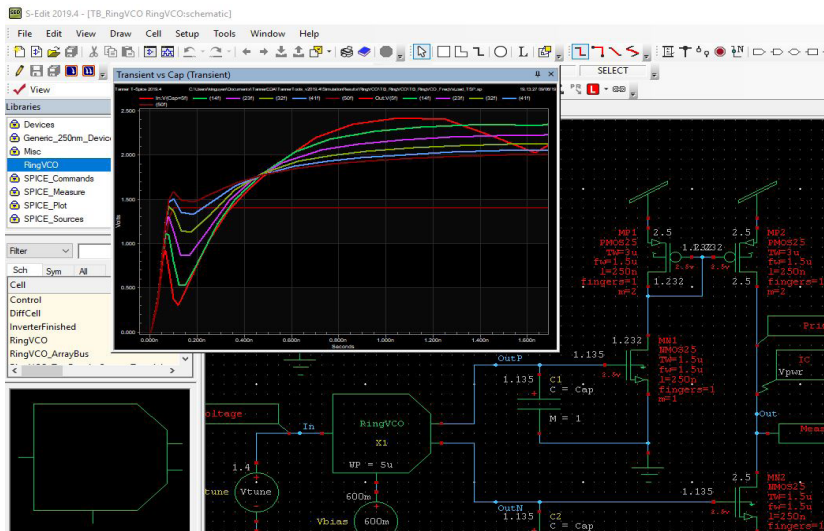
S-Edit 2019.4 - [TB_RingVCO RingVCO:schematic]

File Edit View Draw Cell Setup Tools Window Help

View

SELECT

Libraries

Devices
Generic_250nm_Devices
Misc
RingVCO
SPICE_Commands
SPICE_Measure
SPICE_Plot
SPICE_Sources

Filter

Sch Sym All

Cell

Control
DiffCell
InverterFinished
RingVCO
RingVCO_ArrayBus

Transient vs Cap (Transient)

Tanner T-Spice 2019.4

In:V(Cap=5f) (14f) (23f) (32f) (41f) (50f) Out:V(5f) (14f) (23f) (32f) (41f) (50f)

2.500
2.000
1.500
1.000
0.500
0.000

Volts

0.000n 0.200n 0.400n 0.600n 0.800n 1.000n 1.200n 1.400n 1.600n

Seconds

MP1
PMOS25
TW=3u
fw=1.5u
l=250n
fingers=1
m=2

2.5

1.232

1.232

2.5

MP2
PMOS25
TW=3u
fw=1.5u
l=250n
fingers=1
m=2

2.5

MN1
NMOS25
TW=1.5u
fw=1.5u
l=250n
fingers=1
m=1

1.232

OutP

1.135

1.135

C1
C = Cap

M = 1

oltage

In

RingVCO

X1

WP = 5u

1.4

tune Vtune

600m

Vbias 600m

OutN

1.135

C2
C = Cap

Out

IC
Vpwr

Prin

Mea

2.5

MN2
NMOS25
TW=1.5u
fw=1.5u
l=250n
fingers=1

1.135